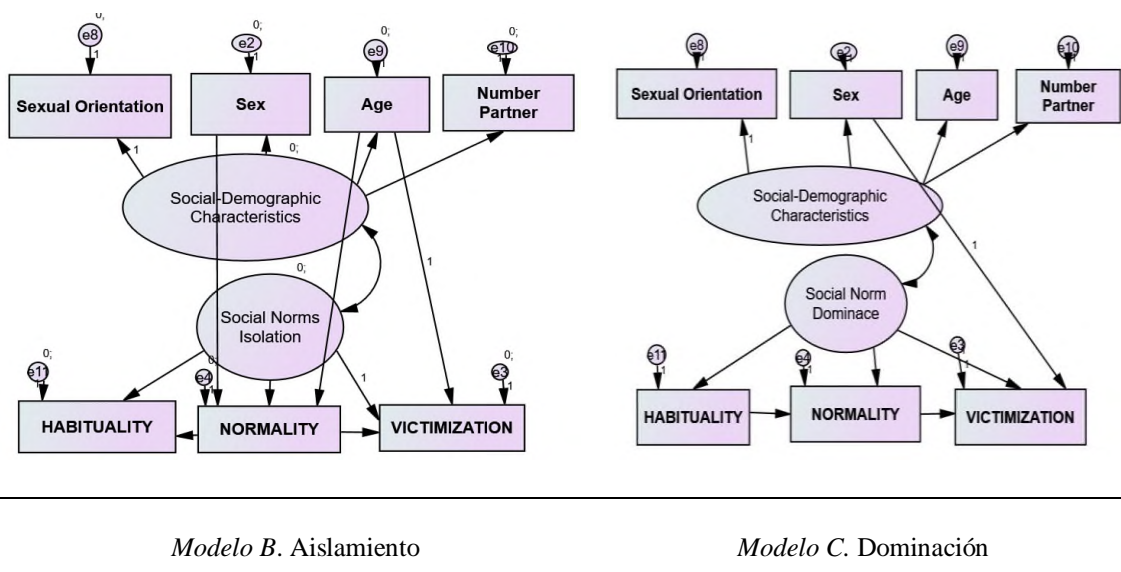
0; e8 1
0; e2 1
0; e9 1
0; e10 1

Sexual Orientation

Sex

Age

Number Partner

1

0;

Social-Demographic Characteristics

0;

1

Social Norms Isolation

0; e11 1

0; e4 1

1

0; e3 1

HABITUALITY

NORMALITY

VICTIMIZATION

e8 1

e2 1

e9 1

e10 1

Sexual Orientation

Sex

Age

Number Partner

1

Social-Demographic Characteristics

1

Social Norm Dominace

e11 1

e4 1

e3 1

HABITUALITY

NORMALITY

VICTIMIZATION

*Modelo B*. Aislamiento

*Modelo C.* Dominación